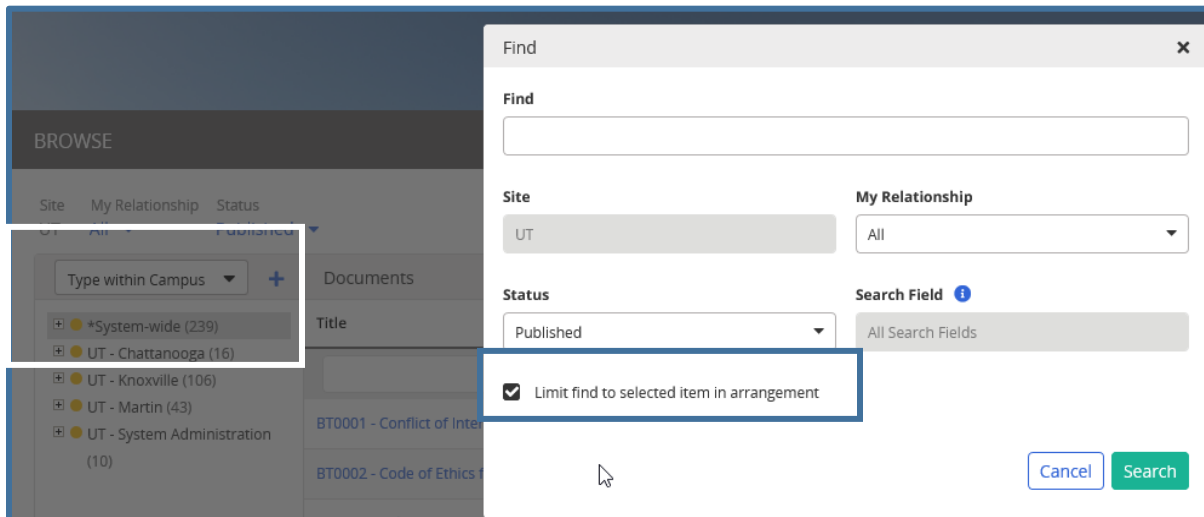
BROWSE

Site My Relationship Status
UT All Published

Type within Campus +

*System-wide (239)
UT - Chattanooga (16)
UT - Knoxville (106)
UT - Martin (43)
UT - System Administration (10)

Documents

Title

BT0001 - Conflict of Inter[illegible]

BT0002 - Code of Ethics f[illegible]

Find ×

Find

Site
UT

My Relationship
All

Status
Published

Search Field
All Search Fields

Limit find to selected item in arrangement

Cancel Search